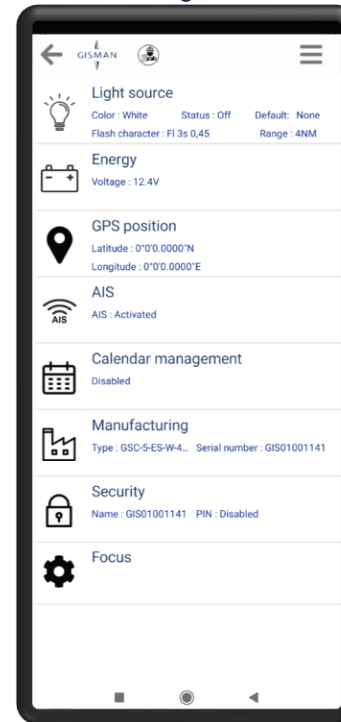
GISMAN

Light source
Color : White Status : Off Default: None
Flash character : Fl 3s 0,45 Range : 4NM

Energy
Voltage : 12.4V

GPS position
Latitude : 0°0'0.0000"N
Longitude : 0°0'0.0000"E

AIS
AIS : Activated

Calendar management
Disabled

Manufacturing
Type : GSC-5-ES-W-4... Serial number : GIS01001141

Security
Name : GIS01001141 PIN : Disabled

Focus